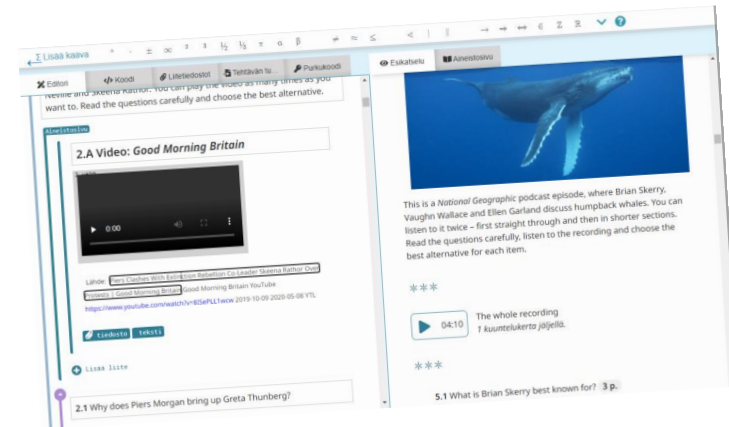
Σ Lisää kaava

Editori | Koodi | Liitetiedostot | Tehtävän tu... | Purkukoodi

Neville and Skeena Rathor. You can play the video as many times as you want to. Read the questions carefully and choose the best alternative.

Aineistosivu

2.A Video: *Good Morning Britain*

0:00

Lähde: Piers Clashes With Extinction Rebellion Co-Leader Skeena Rathor Over Protests | Good Morning Britain Good Morning Britain YouTube https://www.youtube.com/watch?v=8l5ePLL1wcw 2019-10-09 2020-05-08 YTL

tiedosto | teksti

Lisää liite

2.1 Why does Piers Morgan bring up Greta Thunberg?

Esikatselu | Aineistosivu

This is a *National Geographic* podcast episode, where Brian Skerry, Vaughn Wallace and Ellen Garland discuss humpback whales. You can listen to it twice – first straight through and then in shorter sections. Read the questions carefully, listen to the recording and choose the best alternative for each item.

\*\*\*

04:10 The whole recording *1 kuuntelukerta jäljellä.*

\*\*\*

5.1 What is Brian Skerry best known for? 3 p.